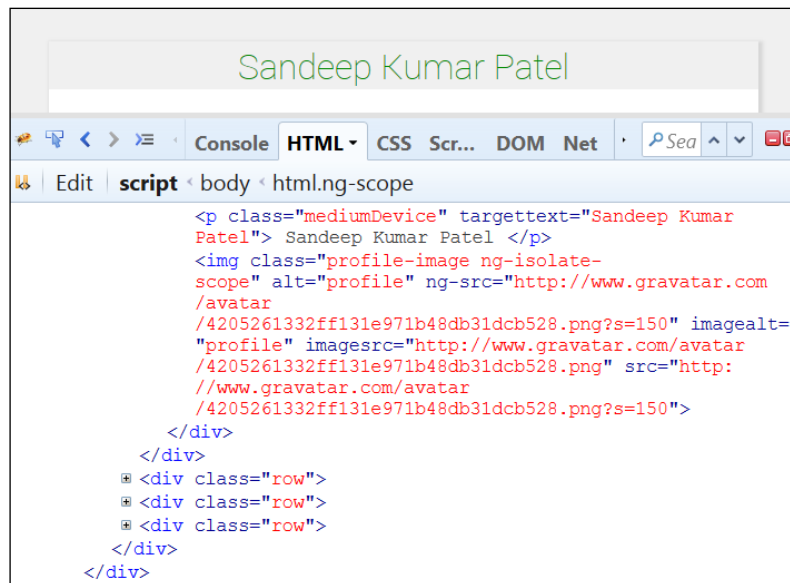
Sandeep Kumar Patel

Console HTML CSS Scr... DOM Net Sea

Edit script body html.ng-scope

<p class="mediumDevice" targettext="Sandeep Kumar Patel"> Sandeep Kumar Patel </p>
<img class="profile-image ng-isolate-scope" alt="profile" ng-src="http://www.gravatar.com/avatar/4205261332ff131e971b48db31dcb528.png?s=150" imagealt="profile" imagesrc="http://www.gravatar.com/avatar/4205261332ff131e971b48db31dcb528.png" src="http://www.gravatar.com/avatar/4205261332ff131e971b48db31dcb528.png?s=150">
</div>
</div>
<div class="row">
<div class="row">
<div class="row">
</div>
</div>